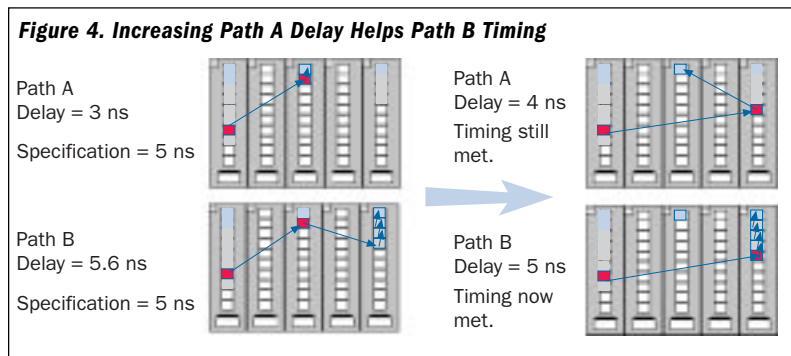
*Figure 4. Increasing Path A Delay Helps Path B Timing*

Path A
Delay = 3 ns

Specification = 5 ns

Path B
Delay = 5.6 ns

Specification = 5 ns

Path A
Delay = 4 ns

Timing still met.

Path B
Delay = 5 ns

Timing now met.